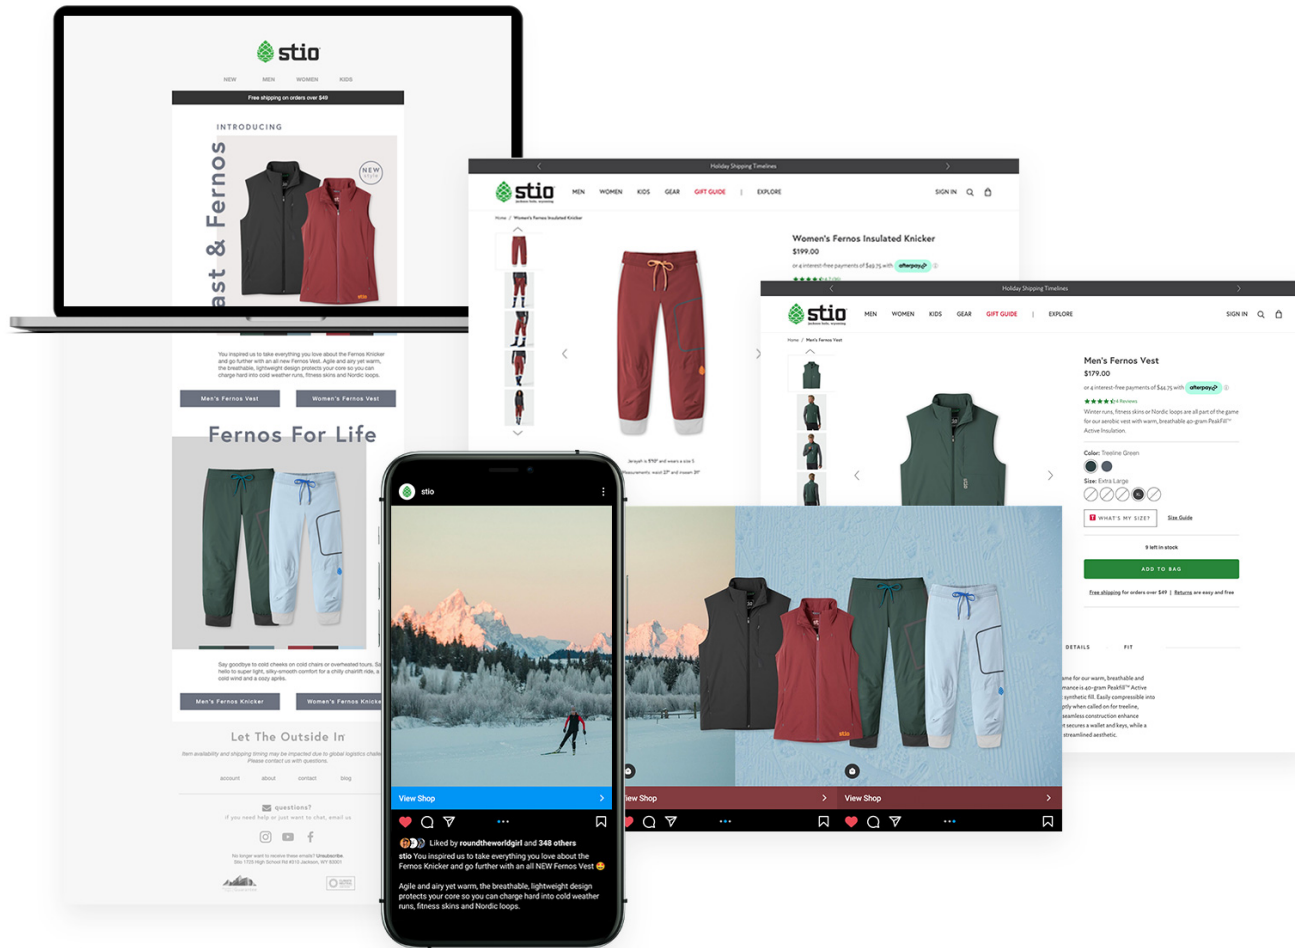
stio

NEW MEN WOMEN KIDS

Free shipping on orders over $49

INTRODUCING

ast & Fernos

NEW

You inspired us to take everything you love about the Fernos Knicker and go further with an all new Fernos Vest. Agile and airy yet warm, the breathable, lightweight design protects your core so you can charge hard into cold weather runs, fitness skins and Nordic loops.

Men's Fernos Vest

Women's Fernos Vest

Fernos For Life

Say goodbye to cold cheeks on cold chairs or overheated tours. Say hello to super light, silky-smooth comfort for a chilly chairlift ride, a cold wind and a cozy après.

Men's Fernos Knicker

Women's Fernos Knick

Let The Outside In

Item availability and shipping timing may be impacted due to global logistics challenges. Please contact us with questions.

account about contact blog

questions?

If you need help or just want to chat, email us

No longer want to receive these emails? Unsubscribe

Holiday Shipping Timelines

stio

MEN WOMEN KIDS GEAR GIFT GUIDE | EXPLORE SIGN IN

Home / Women's Fernos Insulated Knicker

Women's Fernos Insulated Knicker

$199.00

or 4 interest-free payments of $49.75 with afterpay

Jerayah is 5'10" and wears a size S
Measurements: waist 27" and inseam 31"

Holiday Shipping Timelines

stio

MEN WOMEN KIDS GEAR GIFT GUIDE | EXPLORE SIGN IN

Home / Men's Fernos Vest

Men's Fernos Vest

$179.00

or 4 interest-free payments of $44.75 with afterpay

4 Reviews

Winter runs, fitness skins or Nordic loops are all part of the game for our aerobic vest with warm, breathable 40-gram PeakFill™ Active Insulation.

Color: Treeline Green

Size: Extra Large

WHAT'S MY SIZE?

Size Guide

9 left in stock

ADD TO BAG

Free shipping for orders over $49 | Returns are easy and free

DETAILS FIT

stio

View Shop

Liked by roundtheworldgirl and 348 others

stio You inspired us to take everything you love about the Fernos Knicker and go further with an all NEW Fernos Vest

Agile and airy yet warm, the breathable, lightweight design protects your core so you can charge hard into cold weather runs, fitness skins and Nordic loops.

View Shop

View Shop